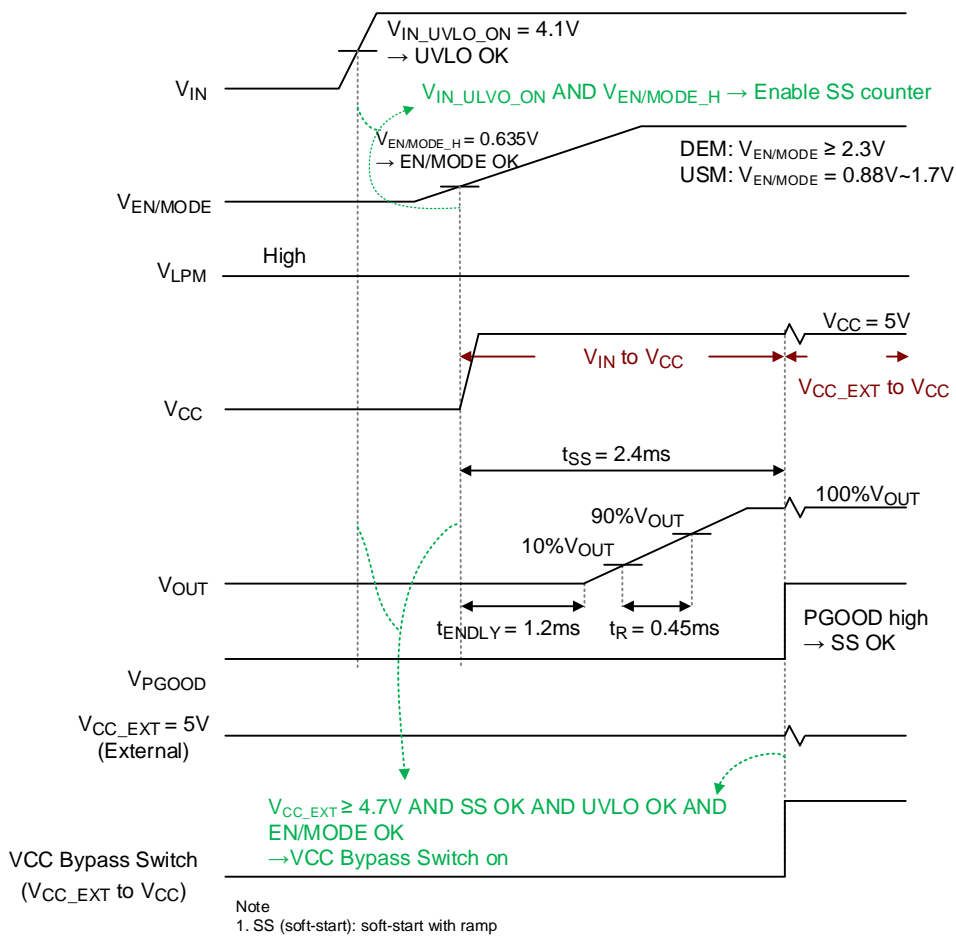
$V_{IN\_UVLO\_ON}$ = 4.1V
→ UVLO OK

$V_{IN}$

$V_{IN\_ULVO\_ON}$ AND $V_{EN/MODE\_H}$ → Enable SS counter

$V_{EN/MODE\_H}$ = 0.635V
→ EN/MODE OK

DEM: $V_{EN/MODE}$ ≥ 2.3V
USM: $V_{EN/MODE}$ = 0.88V~1.7V

$V_{EN/MODE}$

High

$V_{LPM}$

$V_{CC}$ = 5V

$V_{IN}$ to $V_{CC}$

$V_{CC\_EXT}$ to $V_{CC}$

$V_{CC}$

$t_{SS}$ = 2.4ms

100%$V_{OUT}$

90%$V_{OUT}$

10%$V_{OUT}$

$V_{OUT}$

$t_{ENDLY}$ = 1.2ms

$t_{R}$ = 0.45ms

PGOOD high
→ SS OK

$V_{PGOOD}$

$V_{CC\_EXT}$ = 5V
(External)

$V_{CC\_EXT}$ ≥ 4.7V AND SS OK AND UVLO OK AND EN/MODE OK
→VCC Bypass Switch on

VCC Bypass Switch
($V_{CC\_EXT}$ to $V_{CC}$)

Note
1. SS (soft-start): soft-start with ramp